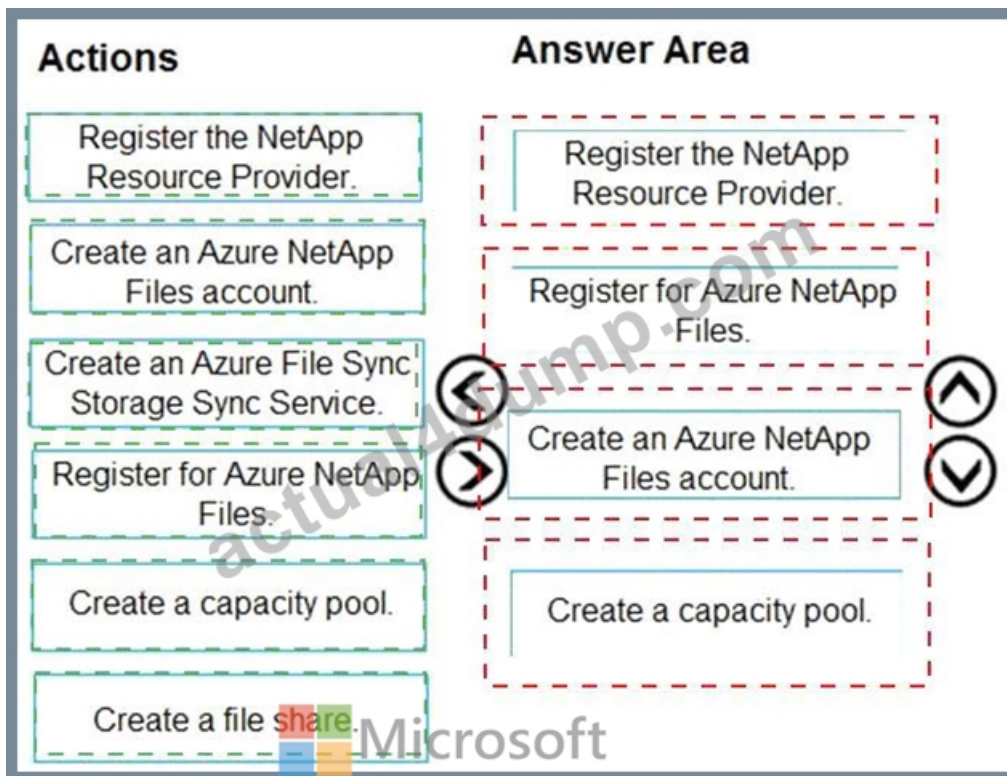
Actions

Register the NetApp Resource Provider.

Create an Azure NetApp Files account.

Create an Azure File Sync Storage Sync Service.

Register for Azure NetApp Files.

Create a capacity pool.

Create a file share.

Answer Area

Register the NetApp Resource Provider.

Register for Azure NetApp Files.

Create an Azure NetApp Files account.

Create a capacity pool.

actual4dump.com

Microsoft